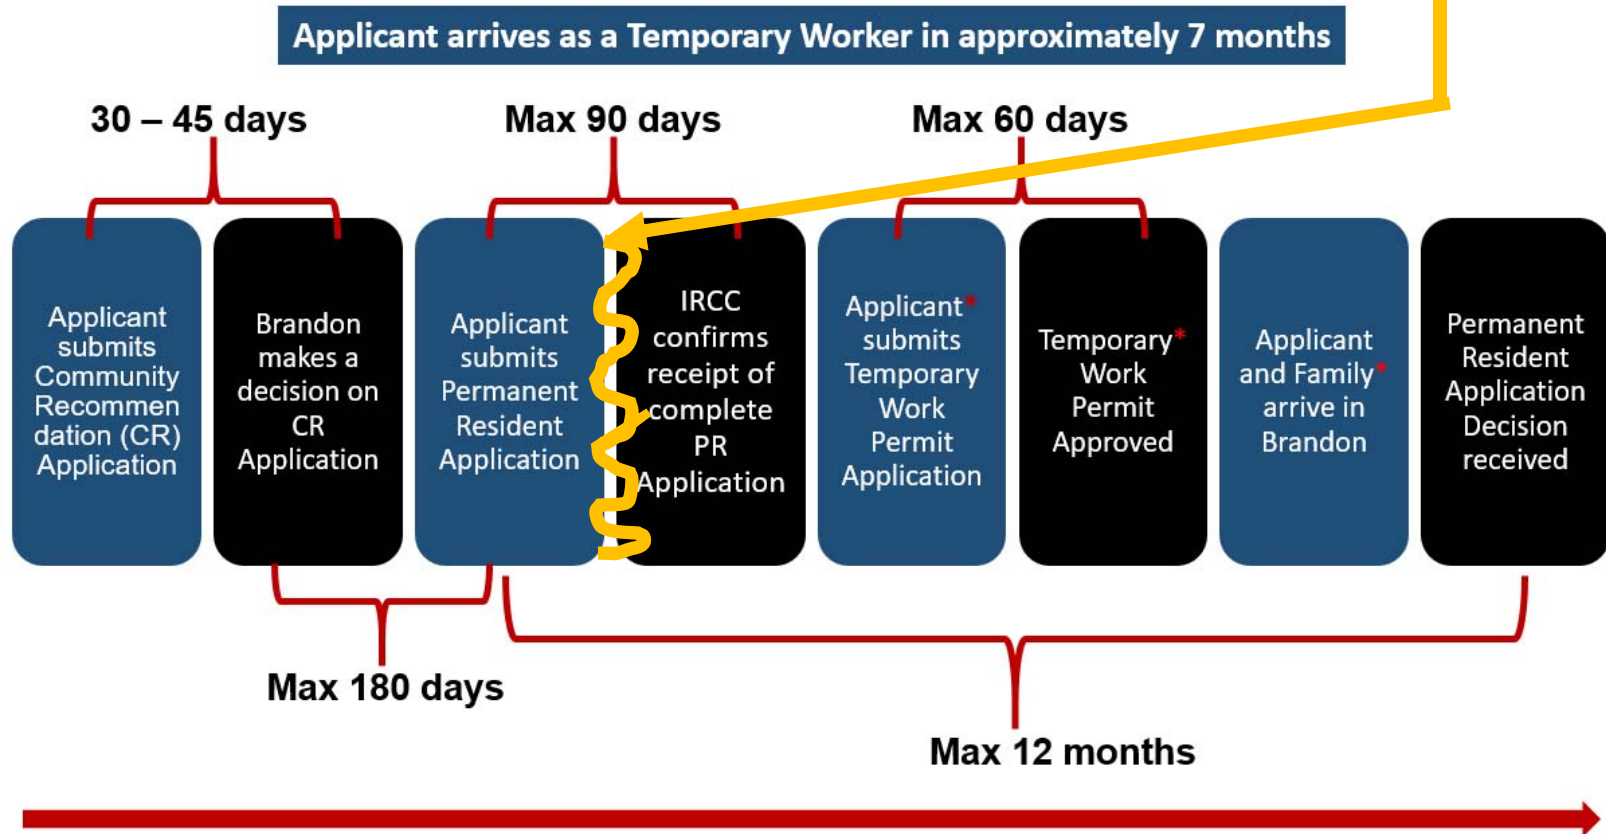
Applicant arrives as a Temporary Worker in approximately 7 months

30 – 45 days

Max 90 days

Max 60 days

Applicant submits Community Recommendation (CR) Application

Brandon makes a decision on CR Application

Applicant submits Permanent Resident Application

IRCC confirms receipt of complete PR Application

Applicant* submits Temporary Work Permit Application

Temporary* Work Permit Approved

Applicant and Family* arrive in Brandon

Permanent Resident Application Decision received

Max 180 days

Max 12 months